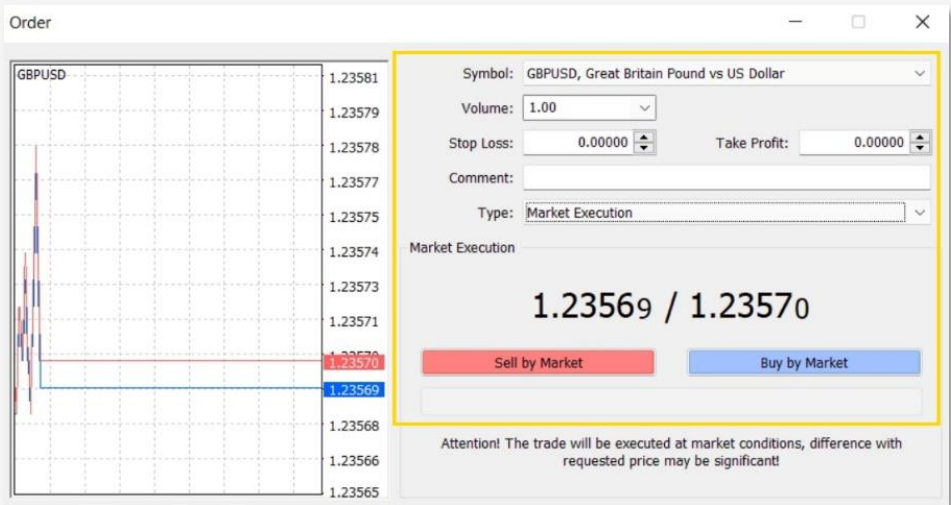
Order

GBPUSD

1.23581
1.23579
1.23578
1.23577
1.23575
1.23574
1.23573
1.23571
1.23570
1.23569
1.23568
1.23566
1.23565

Symbol: GBPUSD, Great Britain Pound vs US Dollar

Volume: 1.00

Stop Loss: 0.00000

Take Profit: 0.00000

Comment:

Type: Market Execution

Market Execution

1.23569 / 1.23570

Sell by Market

Buy by Market

Attention! The trade will be executed at market conditions, difference with requested price may be significant!